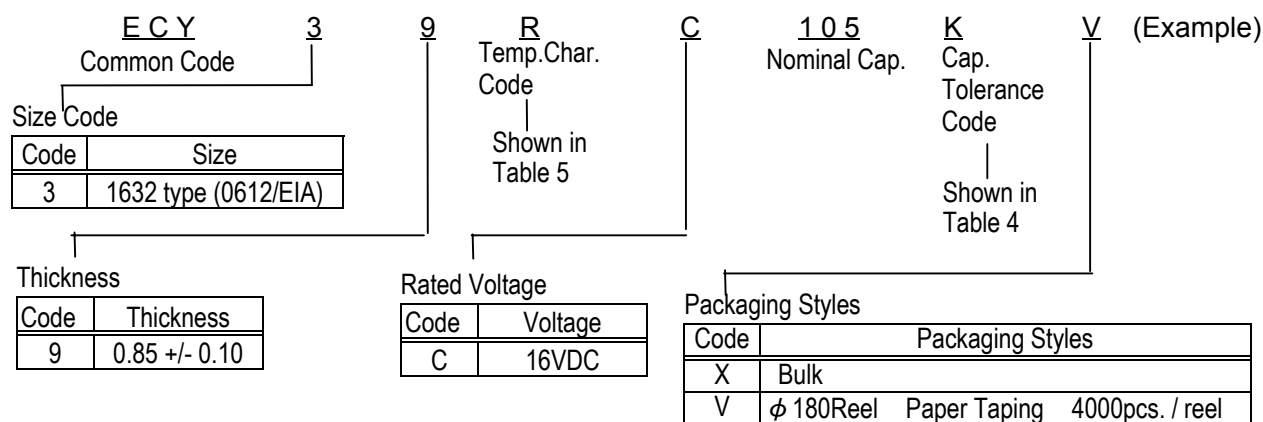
E C Y 3 9 R C 1 0 5 K V (Example)

Common Code

Temp.Char. Code

Shown in Table 5

Nominal Cap.

Cap. Tolerance Code

Shown in Table 4

Size Code

| Code | Size |
|---|---|
| 3 | 1632 type (0612/EIA) |

Thickness

| Code | Thickness |
|---|---|
| 9 | 0.85 +/- 0.10 |

Rated Voltage

| Code | Voltage |
|---|---|
| C | 16VDC |

Packaging Styles

| Code | Packaging Styles |
|---|---|
| X | Bulk |
| V | $\phi$ 180Reel Paper Taping 4000pcs. / reel |